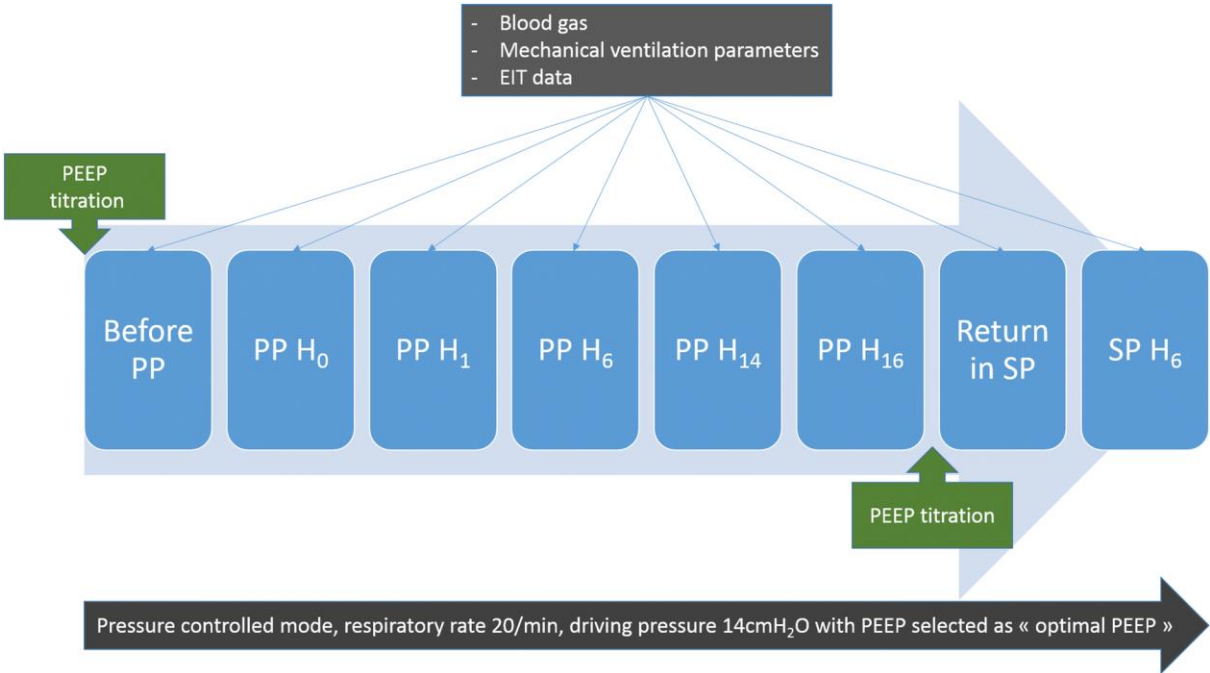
- Blood gas
- Mechanical ventilation parameters
- EIT data

PEEP titration

Before PP

PP $H_0$

PP $H_1$

PP $H_6$

PP $H_{14}$

PP $H_{16}$

Return in SP

SP $H_6$

PEEP titration

Pressure controlled mode, respiratory rate 20/min, driving pressure 14cm$H_2O$ with PEEP selected as « optimal PEEP »